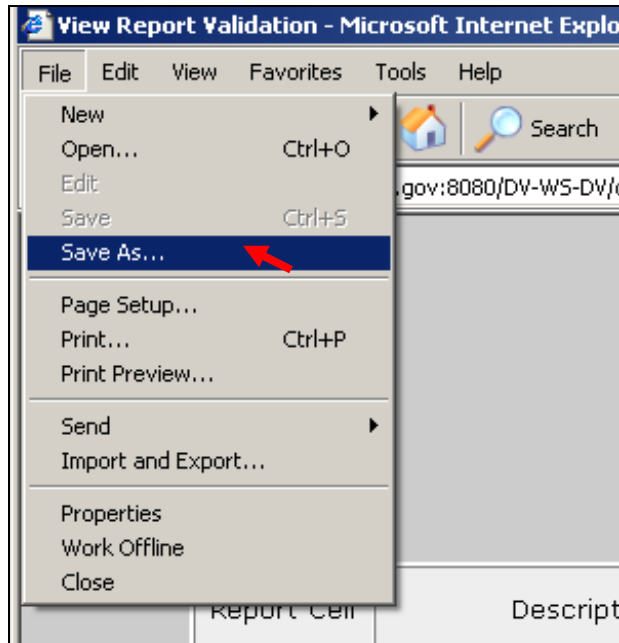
View Report Validation - Microsoft Internet Explo

File Edit View Favorites Tools Help

New
Open... Ctrl+O
Edit
Save Ctrl+S
Save As...

Page Setup...
Print... Ctrl+P
Print Preview...

Send
Import and Export...

Properties
Work Offline
Close

Search

.gov:8080/DV-WS-DV/

Report Cell

Descript